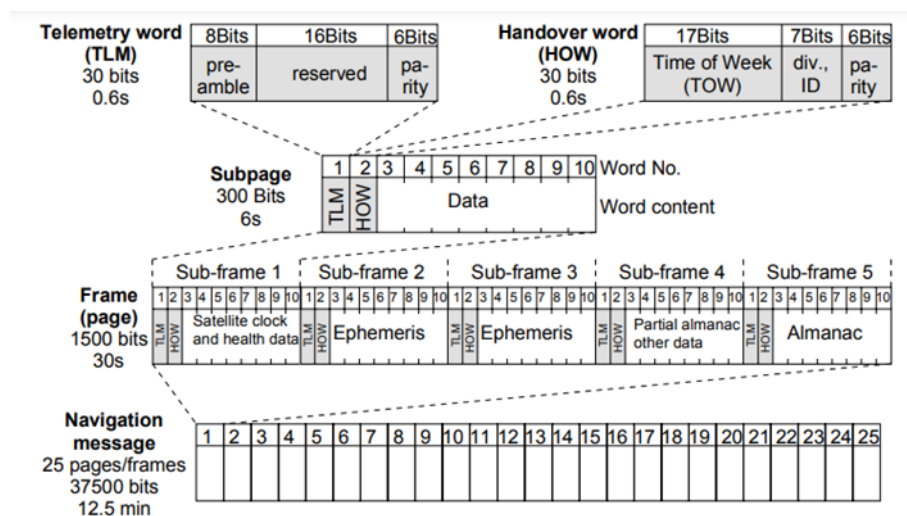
Telemetry word (TLM)
30 bits
0.6s

| 8Bits | 16Bits | 6Bits |
|---|---|---|
| preamble | reserved | parity |

Handover word (HOW)
30 bits
0.6s

| 17Bits | 7Bits | 6Bits |
|---|---|---|
| Time of Week (TOW) | div., ID | parity |

Subpage
300 Bits
6s

| 1 | 2 | 3 | 4 | 5 | 6 | 7 | 8 | 9 | 10 |
|---|---|---|---|---|---|---|---|---|---|
| TLM | HOW | Data | | | | | | | |

Word No.
Word content

Sub-frame 1 Sub-frame 2 Sub-frame 3 Sub-frame 4 Sub-frame 5

Frame (page)
1500 bits
30s

1 2 3 4 5 6 7 8 9 10 1 2 3 4 5 6 7 8 9 10 1 2 3 4 5 6 7 8 9 10 1 2 3 4 5 6 7 8 9 10 1 2 3 4 5 6 7 8 9 10

TLM HOW Satellite clock and health data
TLM HOW Ephemeris
TLM HOW Ephemeris
TLM HOW Partial almanac other data
TLM HOW Almanac

Navigation message
25 pages/frames
37500 bits
12.5 min

| 1 | 2 | 3 | 4 | 5 | 6 | 7 | 8 | 9 | 10 | 11 | 12 | 13 | 14 | 15 | 16 | 17 | 18 | 19 | 20 | 21 | 22 | 23 | 24 | 25 |
|---|---|---|---|---|---|---|---|---|---|---|---|---|---|---|---|---|---|---|---|---|---|---|---|---|